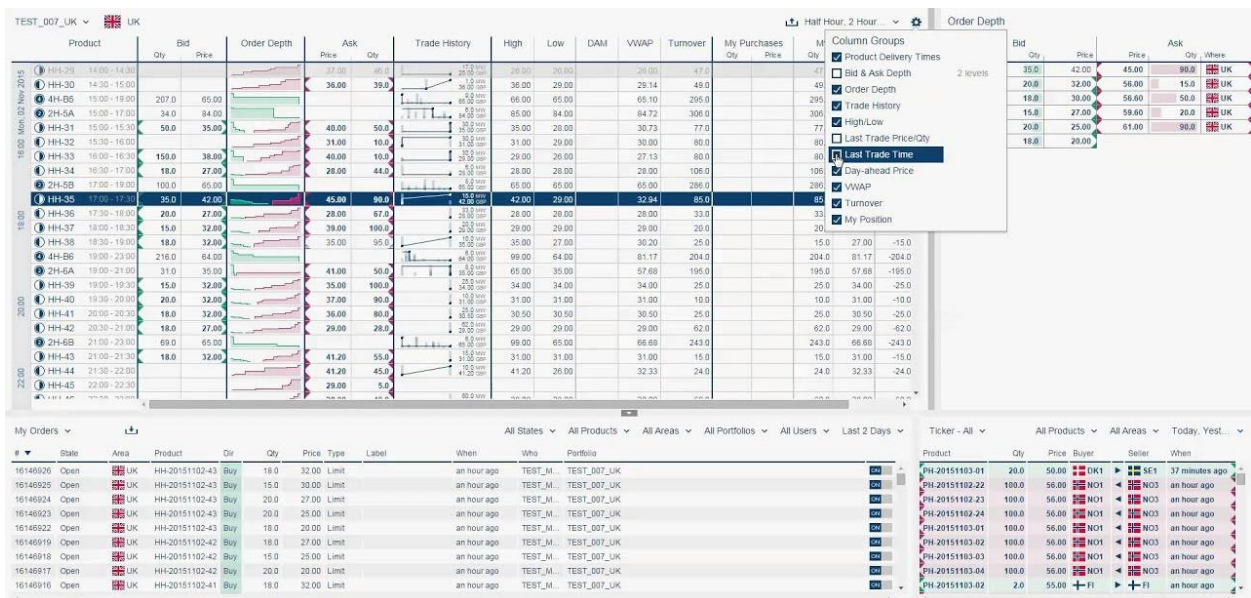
TEST_007_UK UK

Half Hour, 2 Hour...

Order Depth

| Product | | Bid Qty | Bid Price | Order Depth | Ask Price | Ask Qty | Trade History | High | Low | DAM | VWAP | Turnover | My Purchases Qty | My Purchases Price | Qty |
|---|---|---|---|---|---|---|---|---|---|---|---|---|---|---|---|
| HH-29 | 14:00 - 14:30 | | | | 37.00 | 46.0 | | 26.00 | 20.00 | | 26.00 | 47.0 | | | 47 |
| HH-30 | 14:30 - 15:00 | | | | 36.00 | 39.0 | | 36.00 | 29.00 | | 29.14 | 49.0 | | | 49 |
| 4H-B6 | 15:00 - 19:00 | 207.0 | 65.00 | | | | | 66.00 | 65.00 | | 65.10 | 295.0 | | | 295 |
| 2H-5A | 15:00 - 17:00 | 34.0 | 84.00 | | | | | 85.00 | 84.00 | | 84.72 | 306.0 | | | 306 |
| HH-31 | 15:00 - 15:30 | 50.0 | 35.00 | | 40.00 | 50.0 | | 35.00 | 28.00 | | 30.73 | 77.0 | | | 77 |
| HH-32 | 15:30 - 16:00 | | | | 31.00 | 10.0 | | 31.00 | 29.00 | | 30.00 | 80.0 | | | 80 |
| HH-33 | 16:00 - 16:30 | 150.0 | 38.00 | | 40.00 | 10.0 | | 29.00 | 26.00 | | 27.13 | 80.0 | | | 80 |
| HH-34 | 16:30 - 17:00 | 18.0 | 27.00 | | 28.00 | 44.0 | | 28.00 | 28.00 | | 28.00 | 106.0 | | | 106 |
| 2H-5B | 17:00 - 19:00 | 100.0 | 65.00 | | | | | 65.00 | 65.00 | | 65.00 | 286.0 | | | 286 |
| HH-35 | 17:00 - 17:30 | 35.0 | 42.00 | | 45.00 | 90.0 | | 42.00 | 29.00 | | 32.94 | 85.0 | | | 85 |
| HH-36 | 17:30 - 18:00 | 20.0 | 27.00 | | 28.00 | 67.0 | | 28.00 | 28.00 | | 28.00 | 33.0 | | | 33 |
| HH-37 | 18:00 - 18:30 | 15.0 | 32.00 | | 39.00 | 100.0 | | 29.00 | 29.00 | | 29.00 | 20.0 | | | 20 |
| HH-38 | 18:30 - 19:00 | 18.0 | 32.00 | | 35.00 | 95.0 | | 35.00 | 27.00 | | 30.20 | 25.0 | | | 15.0 | 27.00 | -15.0 |
| 4H-B6 | 19:00 - 23:00 | 216.0 | 64.00 | | | | | 99.00 | 64.00 | | 81.17 | 204.0 | | | 204.0 | 81.17 | -204.0 |
| 2H-6A | 19:00 - 21:00 | 31.0 | 35.00 | | 41.00 | 50.0 | | 65.00 | 35.00 | | 57.68 | 195.0 | | | 195.0 | 57.68 | -195.0 |
| HH-39 | 19:00 - 19:30 | 15.0 | 32.00 | | 35.00 | 100.0 | | 34.00 | 34.00 | | 34.00 | 25.0 | | | 25.0 | 34.00 | -25.0 |
| HH-40 | 19:30 - 20:00 | 20.0 | 32.00 | | 37.00 | 90.0 | | 31.00 | 31.00 | | 31.00 | 10.0 | | | 10.0 | 31.00 | -10.0 |
| HH-41 | 20:00 - 20:30 | 18.0 | 32.00 | | 36.00 | 80.0 | | 30.50 | 30.50 | | 30.50 | 25.0 | | | 25.0 | 30.50 | -25.0 |
| HH-42 | 20:30 - 21:00 | 18.0 | 27.00 | | 29.00 | 28.0 | | 29.00 | 29.00 | | 29.00 | 62.0 | | | 62.0 | 29.00 | -62.0 |
| 2H-6B | 21:00 - 23:00 | 69.0 | 65.00 | | | | | 99.00 | 65.00 | | 66.68 | 243.0 | | | 243.0 | 66.68 | -243.0 |
| HH-43 | 21:00 - 21:30 | 18.0 | 32.00 | | 41.20 | 55.0 | | 31.00 | 31.00 | | 31.00 | 15.0 | | | 15.0 | 31.00 | -15.0 |
| HH-44 | 21:30 - 22:00 | | | | 41.20 | 45.0 | | 41.20 | 26.00 | | 32.33 | 24.0 | | | 24.0 | 32.33 | -24.0 |
| HH-45 | 22:00 - 22:30 | | | | 29.00 | 5.0 | | | | | | | | | |

Column Groups
Product Delivery Times
Bid & Ask Depth 2 levels
Order Depth
Trade History
High/Low
Last Trade Price/Qty
Last Trade Time
Day-ahead Price
VWAP
Turnover
My Position

| Bid Qty | Bid Price | Ask Price | Ask Qty | Where |
|---|---|---|---|---|
| 35.0 | 42.00 | 45.00 | 90.0 | UK |
| 20.0 | 32.00 | 56.00 | 15.0 | UK |
| 18.0 | 30.00 | 56.60 | 50.0 | UK |
| 15.0 | 27.00 | 59.60 | 20.0 | UK |
| 20.0 | 25.00 | 61.00 | 90.0 | UK |
| 18.0 | 20.00 | | | |

My Orders

All States All Products All Areas All Portfolios All Users Last 2 Days

| # | State | Area | Product | Dir | Qty | Price | Type | Label | When | Who | Portfolio |
|---|---|---|---|---|---|---|---|---|---|---|---|
| 16146926 | Open | UK | HH-20151102-43 | Buy | 18.0 | 32.00 | Limit | | an hour ago | TEST_M... | TEST_007_UK |
| 16146925 | Open | UK | HH-20151102-43 | Buy | 15.0 | 30.00 | Limit | | an hour ago | TEST_M... | TEST_007_UK |
| 16146924 | Open | UK | HH-20151102-43 | Buy | 20.0 | 27.00 | Limit | | an hour ago | TEST_M... | TEST_007_UK |
| 16146923 | Open | UK | HH-20151102-43 | Buy | 20.0 | 25.00 | Limit | | an hour ago | TEST_M... | TEST_007_UK |
| 16146922 | Open | UK | HH-20151102-43 | Buy | 18.0 | 20.00 | Limit | | an hour ago | TEST_M... | TEST_007_UK |
| 16146919 | Open | UK | HH-20151102-42 | Buy | 18.0 | 27.00 | Limit | | an hour ago | TEST_M... | TEST_007_UK |
| 16146918 | Open | UK | HH-20151102-42 | Buy | 15.0 | 25.00 | Limit | | an hour ago | TEST_M... | TEST_007_UK |
| 16146917 | Open | UK | HH-20151102-42 | Buy | 20.0 | 20.00 | Limit | | an hour ago | TEST_M... | TEST_007_UK |
| 16146916 | Open | UK | HH-20151102-41 | Buy | 18.0 | 32.00 | Limit | | an hour ago | TEST_M... | TEST_007_UK |

Ticker - All All Products All Areas Today, Yest...

| Product | Qty | Price | Buyer | Seller | When |
|---|---|---|---|---|---|
| PH-20151103-01 | 20.0 | 50.00 | DK1 | SE1 | 37 minutes ago |
| PH-20151102-22 | 100.0 | 56.00 | NO1 | NO3 | an hour ago |
| PH-20151102-23 | 100.0 | 56.00 | NO1 | NO3 | an hour ago |
| PH-20151102-24 | 100.0 | 56.00 | NO1 | NO3 | an hour ago |
| PH-20151103-01 | 100.0 | 56.00 | NO1 | NO3 | an hour ago |
| PH-20151103-02 | 100.0 | 56.00 | NO1 | NO3 | an hour ago |
| PH-20151103-03 | 100.0 | 56.00 | NO1 | NO3 | an hour ago |
| PH-20151103-04 | 100.0 | 56.00 | NO1 | NO3 | an hour ago |
| PH-20151103-02 | 2.0 | 55.00 | FI | FI | an hour ago |